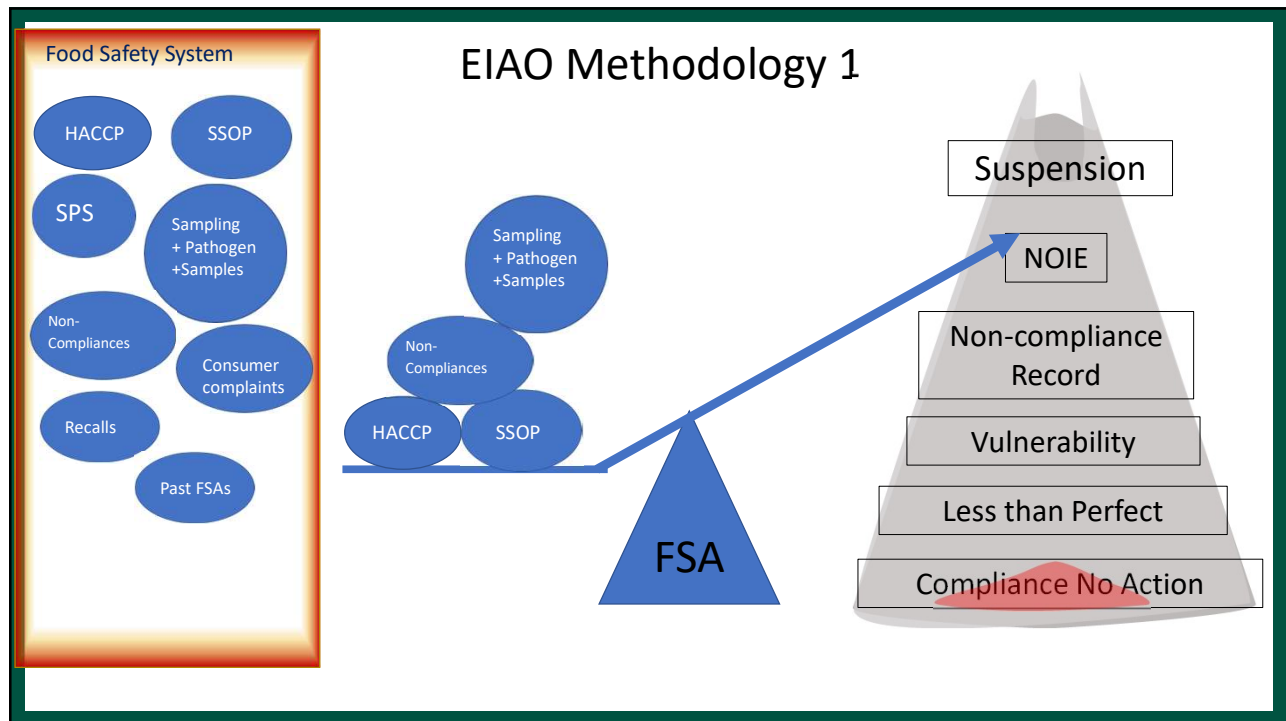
EIAO Methodology 1

Food Safety System

HACCP

SSOP

SPS

Sampling + Pathogen +Samples

Non-Compliances

Consumer complaints

Recalls

Past FSAs

Sampling + Pathogen +Samples

Non-Compliances

HACCP

SSOP

FSA

Suspension

NOIE

Non-compliance Record

Vulnerability

Less than Perfect

Compliance No Action